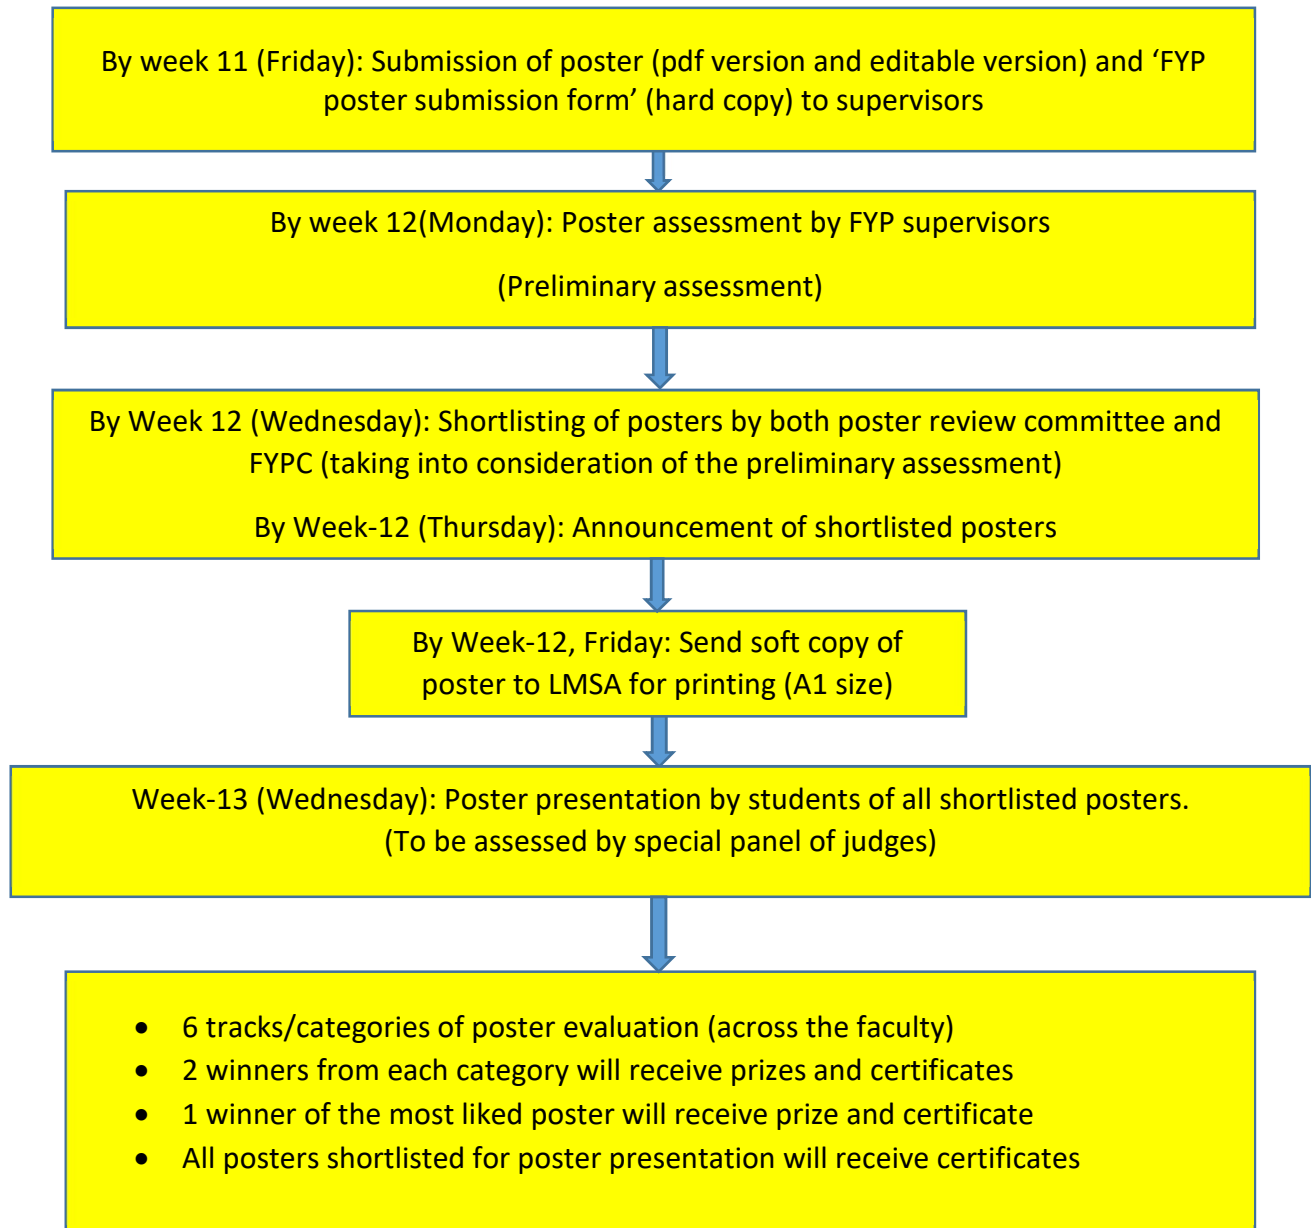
By week 11 (Friday): Submission of poster (pdf version and editable version) and ‘FYP poster submission form’ (hard copy) to supervisors

By week 12(Monday): Poster assessment by FYP supervisors

(Preliminary assessment)

By Week 12 (Wednesday): Shortlisting of posters by both poster review committee and FYPC (taking into consideration of the preliminary assessment)

By Week-12 (Thursday): Announcement of shortlisted posters

By Week-12, Friday: Send soft copy of poster to LMSA for printing (A1 size)

Week-13 (Wednesday): Poster presentation by students of all shortlisted posters. (To be assessed by special panel of judges)

- 6 tracks/categories of poster evaluation (across the faculty)
- 2 winners from each category will receive prizes and certificates
- 1 winner of the most liked poster will receive prize and certificate
- All posters shortlisted for poster presentation will receive certificates